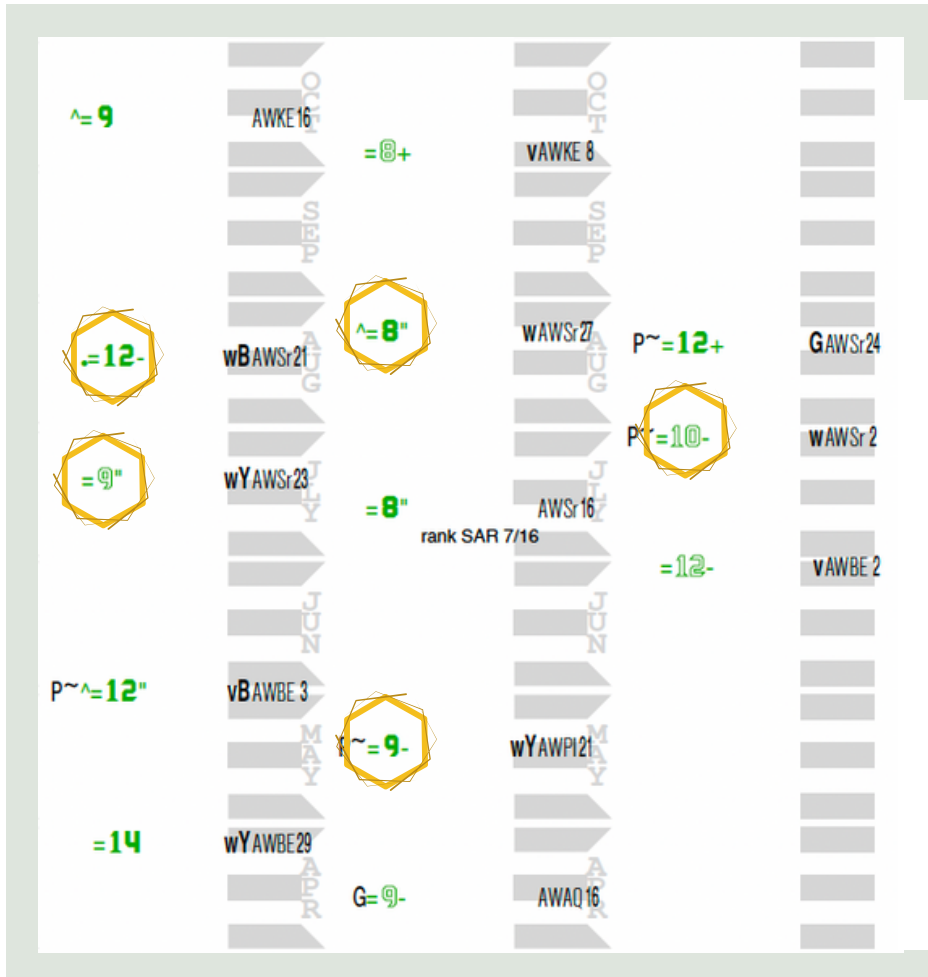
^= 9

OCT

AWKE16

=8+

OCT

vAWKE 8

SEP

SEP

.=12-

wBAWSr21

AUG

^=8"

wAWSr27

AUG

P~=12+

GAWSr24

P~=10-

wAWSr 2

=9"

wYAWSr23

JULY

=8"

AWSr16

JULY

rank SAR 7/16

=12-

vAWBE 2

JUN

JUN

P~^=12"

vBAWBE 3

MAY

~=9-

wYAWPI21

MAY

=14

wYAWBE29

APR

G=9-

AWAQ16

APR